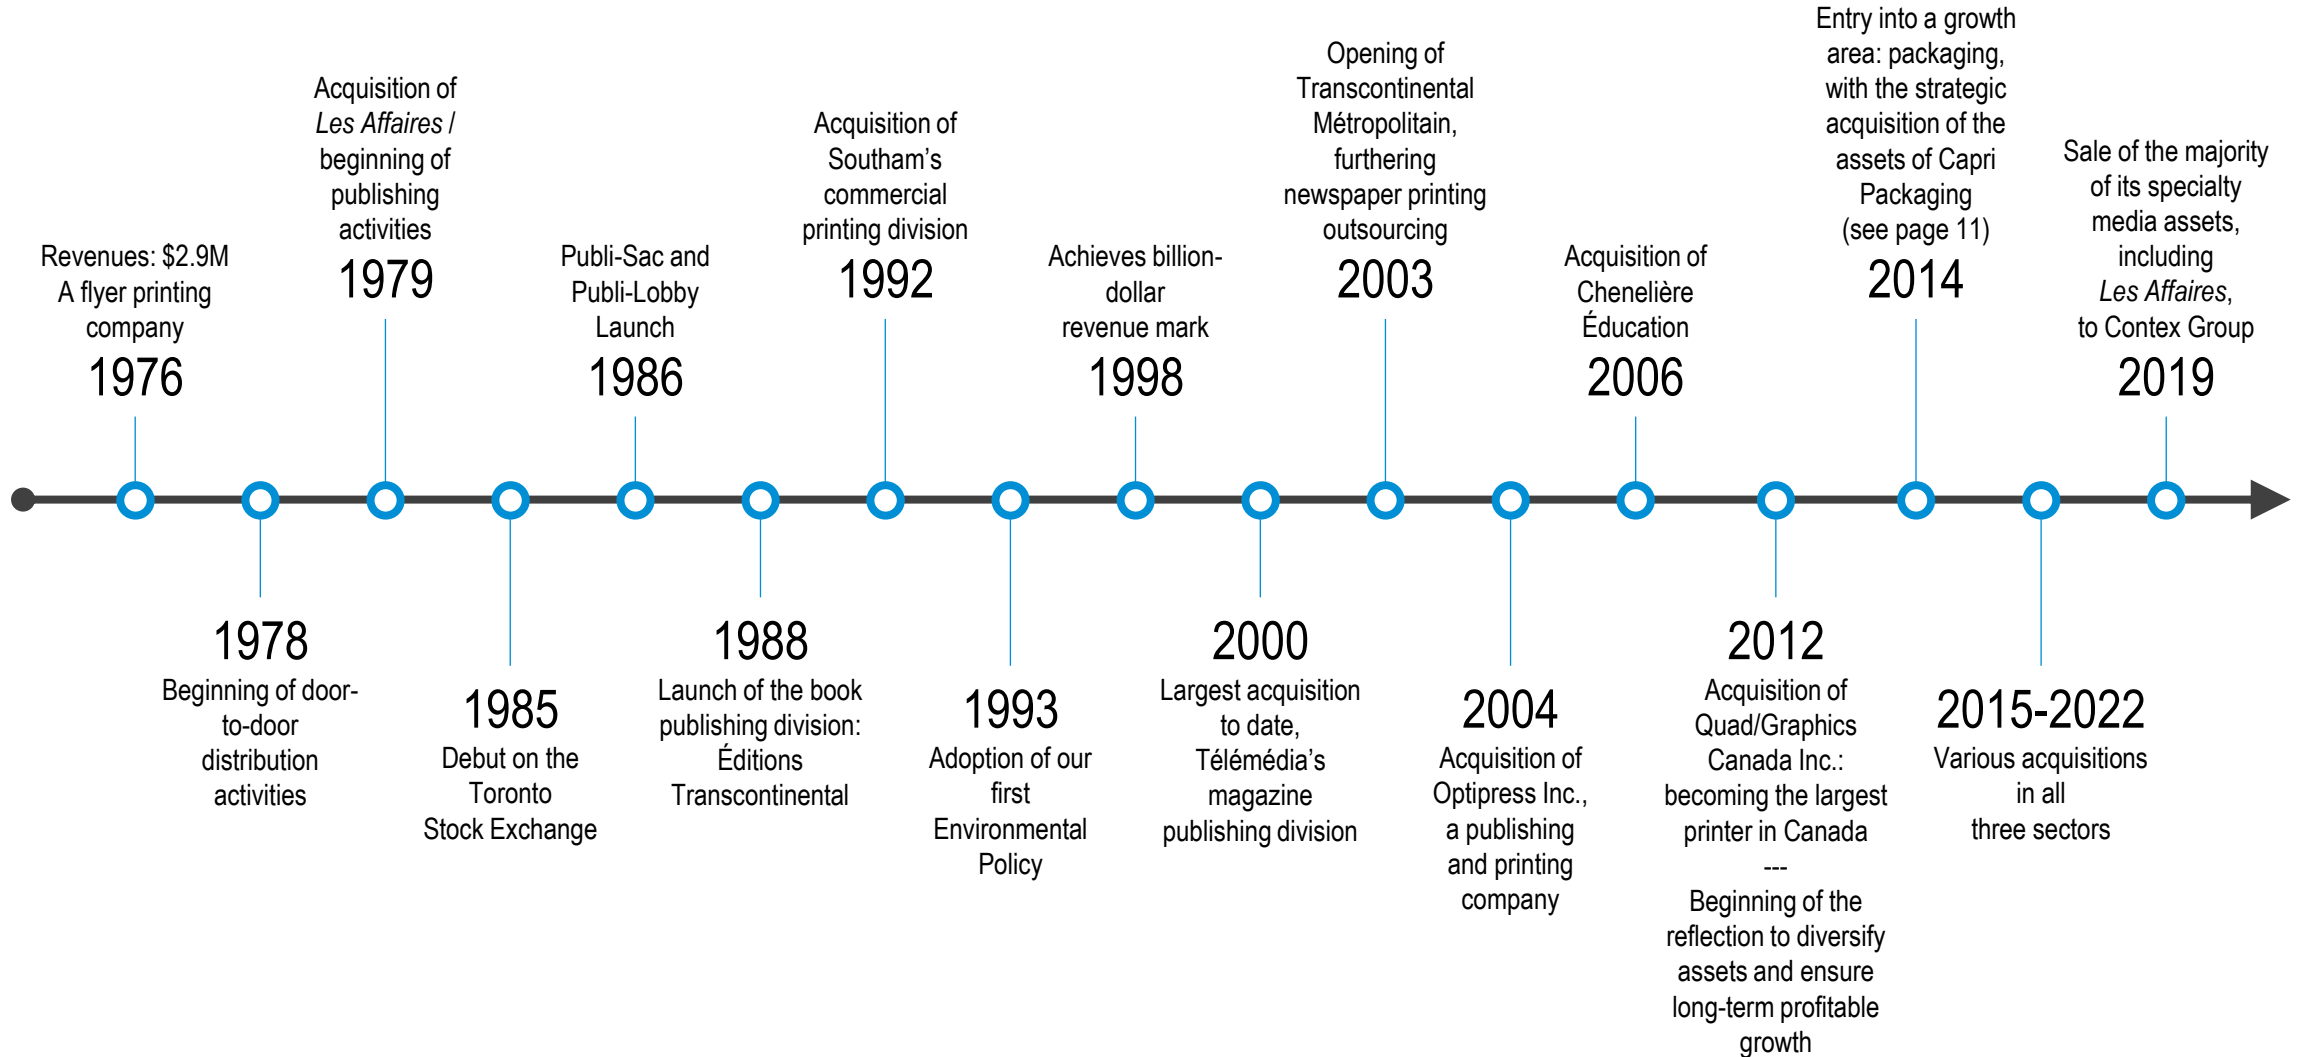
Revenues: $2.9M
A flyer printing company
1976

1978
Beginning of door-to-door distribution activities

Acquisition of *Les Affaires* / beginning of publishing activities
1979

1985
Debut on the Toronto Stock Exchange

Publi-Sac and Publi-Lobby Launch
1986

1988
Launch of the book publishing division: Éditions Transcontinental

Acquisition of Southam's commercial printing division
1992

1993
Adoption of our first Environmental Policy

Achieves billion-dollar revenue mark
1998

2000
Largest acquisition to date, Télémédia's magazine publishing division

Opening of Transcontinental Métropolitain, furthering newspaper printing outsourcing
2003

2004
Acquisition of Optipress Inc., a publishing and printing company

Acquisition of Chenelière Éducation
2006

2012
Acquisition of Quad/Graphics Canada Inc.: becoming the largest printer in Canada
---
Beginning of the reflection to diversify assets and ensure long-term profitable growth

Entry into a growth area: packaging, with the strategic acquisition of the assets of Capri Packaging (see page 11)
2014

2015-2022
Various acquisitions in all three sectors

Sale of the majority of its specialty media assets, including *Les Affaires*, to Contex Group
2019